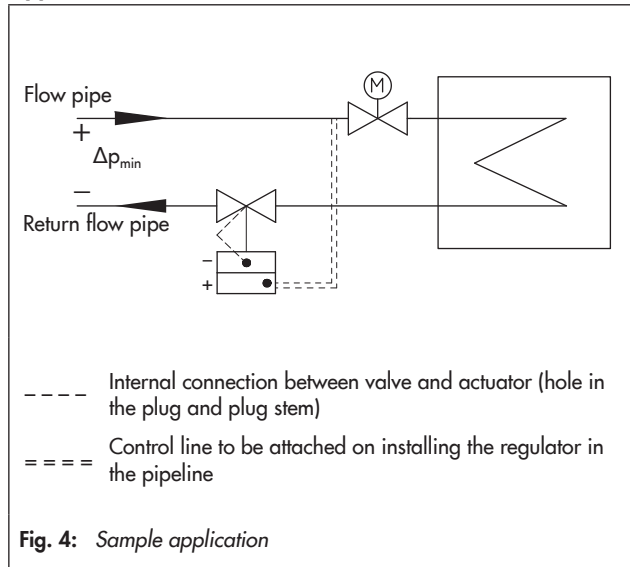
Flow pipe

+

$\Delta p_{min}$

–

Return flow pipe

M

–

+

– – – – Internal connection between valve and actuator (hole in the plug and plug stem)

= = = = Control line to be attached on installing the regulator in the pipeline

**Fig. 4:** *Sample application*